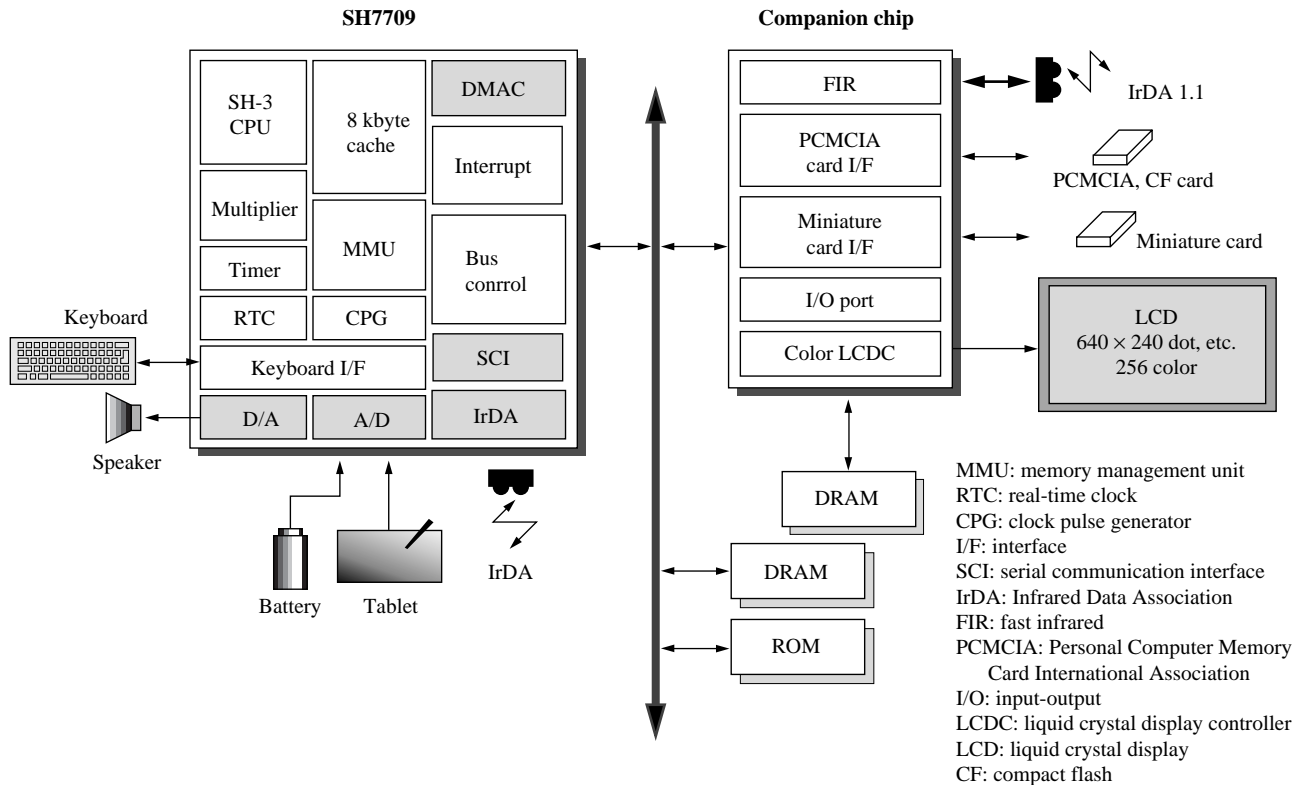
SH7709

Companion chip

SH-3 CPU

8 kbyte cache

DMAC

Interrupt

Multiplier

MMU

Bus conrrol

Timer

RTC

CPG

Keyboard I/F

SCI

D/A

A/D

IrDA

Keyboard

Speaker

Battery

Tablet

IrDA

FIR

IrDA 1.1

PCMCIA card I/F

PCMCIA, CF card

Miniature card I/F

Miniature card

I/O port

Color LCDC

LCD $640 \times 240$ dot, etc. 256 color

DRAM

DRAM

ROM

MMU: memory management unit
RTC: real-time clock
CPG: clock pulse generator
I/F: interface
SCI: serial communication interface
IrDA: Infrared Data Association
FIR: fast infrared
PCMCIA: Personal Computer Memory Card International Association
I/O: input-output
LCDC: liquid crystal display controller
LCD: liquid crystal display
CF: compact flash